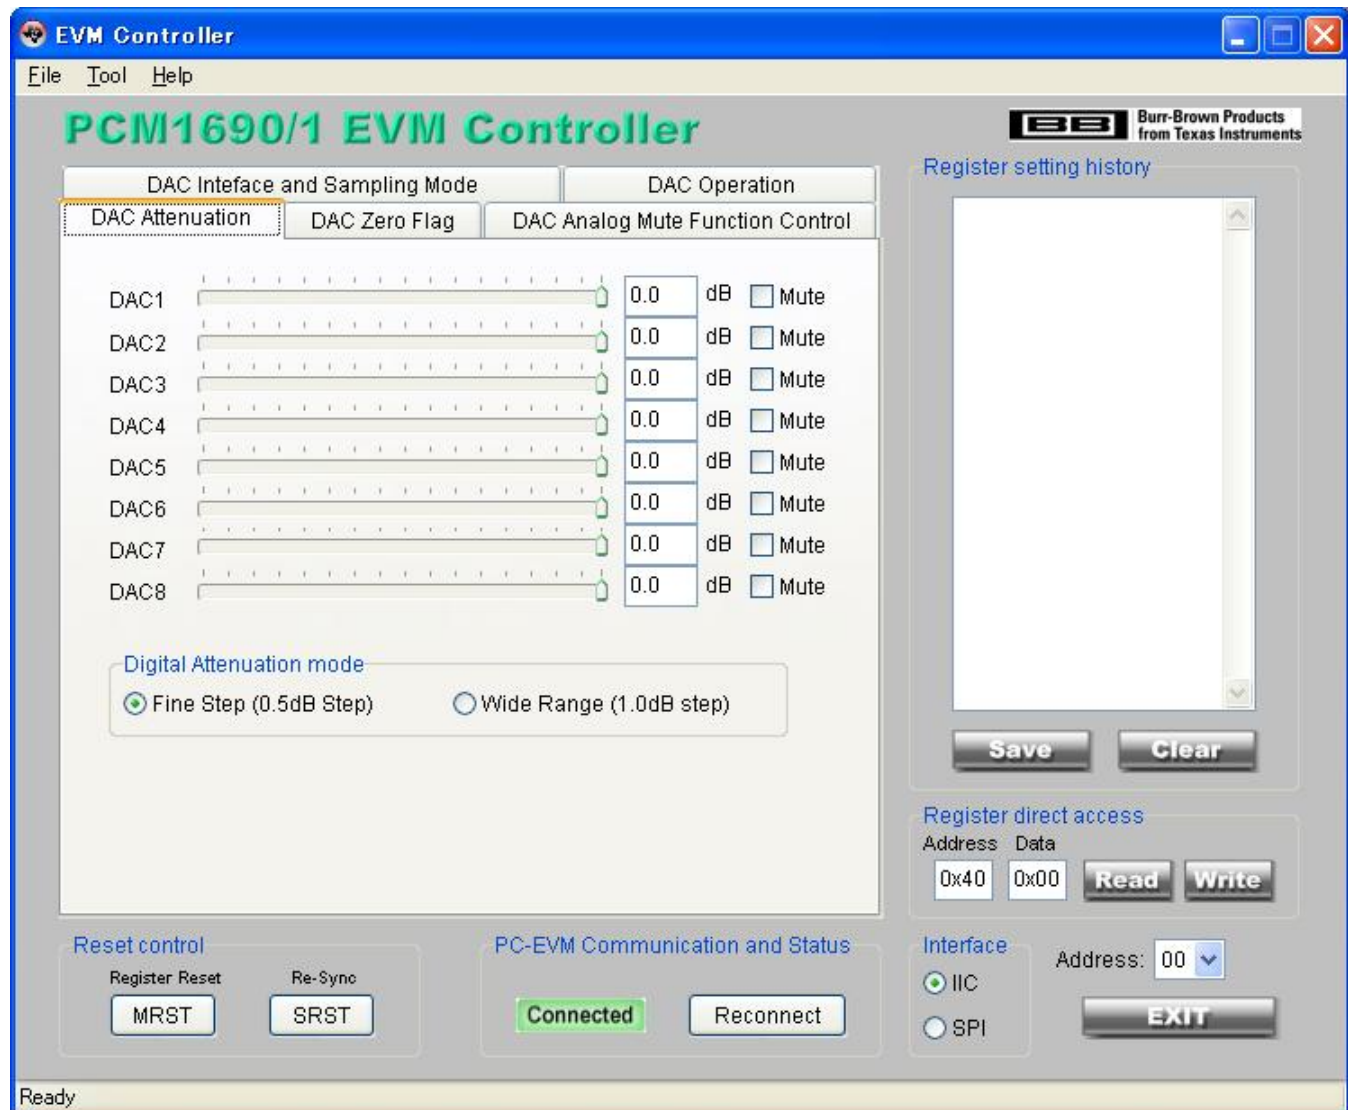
EVM Controller

File Tool Help

PCM1690/1 EVM Controller

Burr-Brown Products from Texas Instruments

DAC Inteface and Sampling Mode
DAC Operation
DAC Attenuation
DAC Zero Flag
DAC Analog Mute Function Control

DAC1 0.0 dB Mute
DAC2 0.0 dB Mute
DAC3 0.0 dB Mute
DAC4 0.0 dB Mute
DAC5 0.0 dB Mute
DAC6 0.0 dB Mute
DAC7 0.0 dB Mute
DAC8 0.0 dB Mute

Digital Attenuation mode
Fine Step (0.5dB Step)
Wide Range (1.0dB step)

Register setting history

Save
Clear

Register direct access
Address Data
0x40 0x00 Read Write

Reset control
Register Reset
Re-Sync
MRST
SRST

PC-EVM Communication and Status
Connected
Reconnect

Interface
IIC
SPI
Address: 00
EXIT

Ready